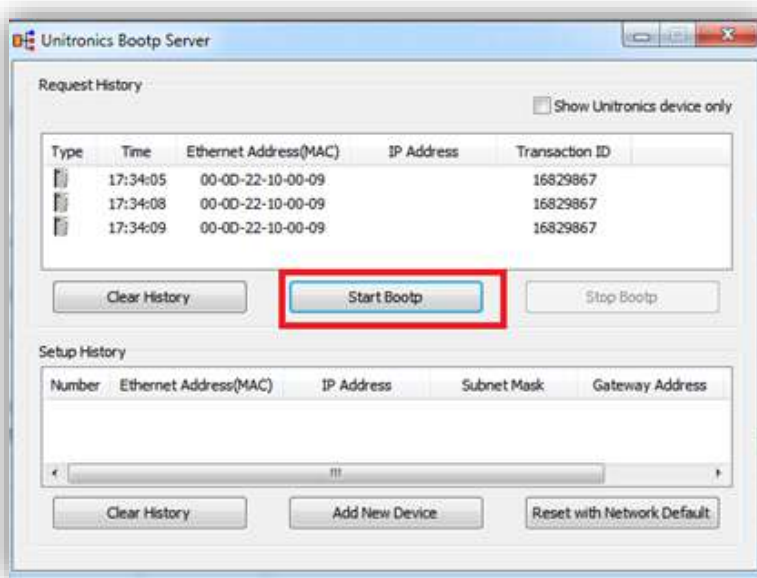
Unitronics Bootp Server

Request History

Show Unitronics device only

| Type | Time | Ethernet Address(MAC) | IP Address | Transaction ID |
|---|---|---|---|---|
| | 17:34:05 | 00-0D-22-10-00-09 | | 16829867 |
| | 17:34:08 | 00-0D-22-10-00-09 | | 16829867 |
| | 17:34:09 | 00-0D-22-10-00-09 | | 16829867 |

Clear History

Start Bootp

Stop Bootp

Setup History

| Number | Ethernet Address(MAC) | IP Address | Subnet Mask | Gateway Address |
|---|---|---|---|---|

Clear History

Add New Device

Reset with Network Default